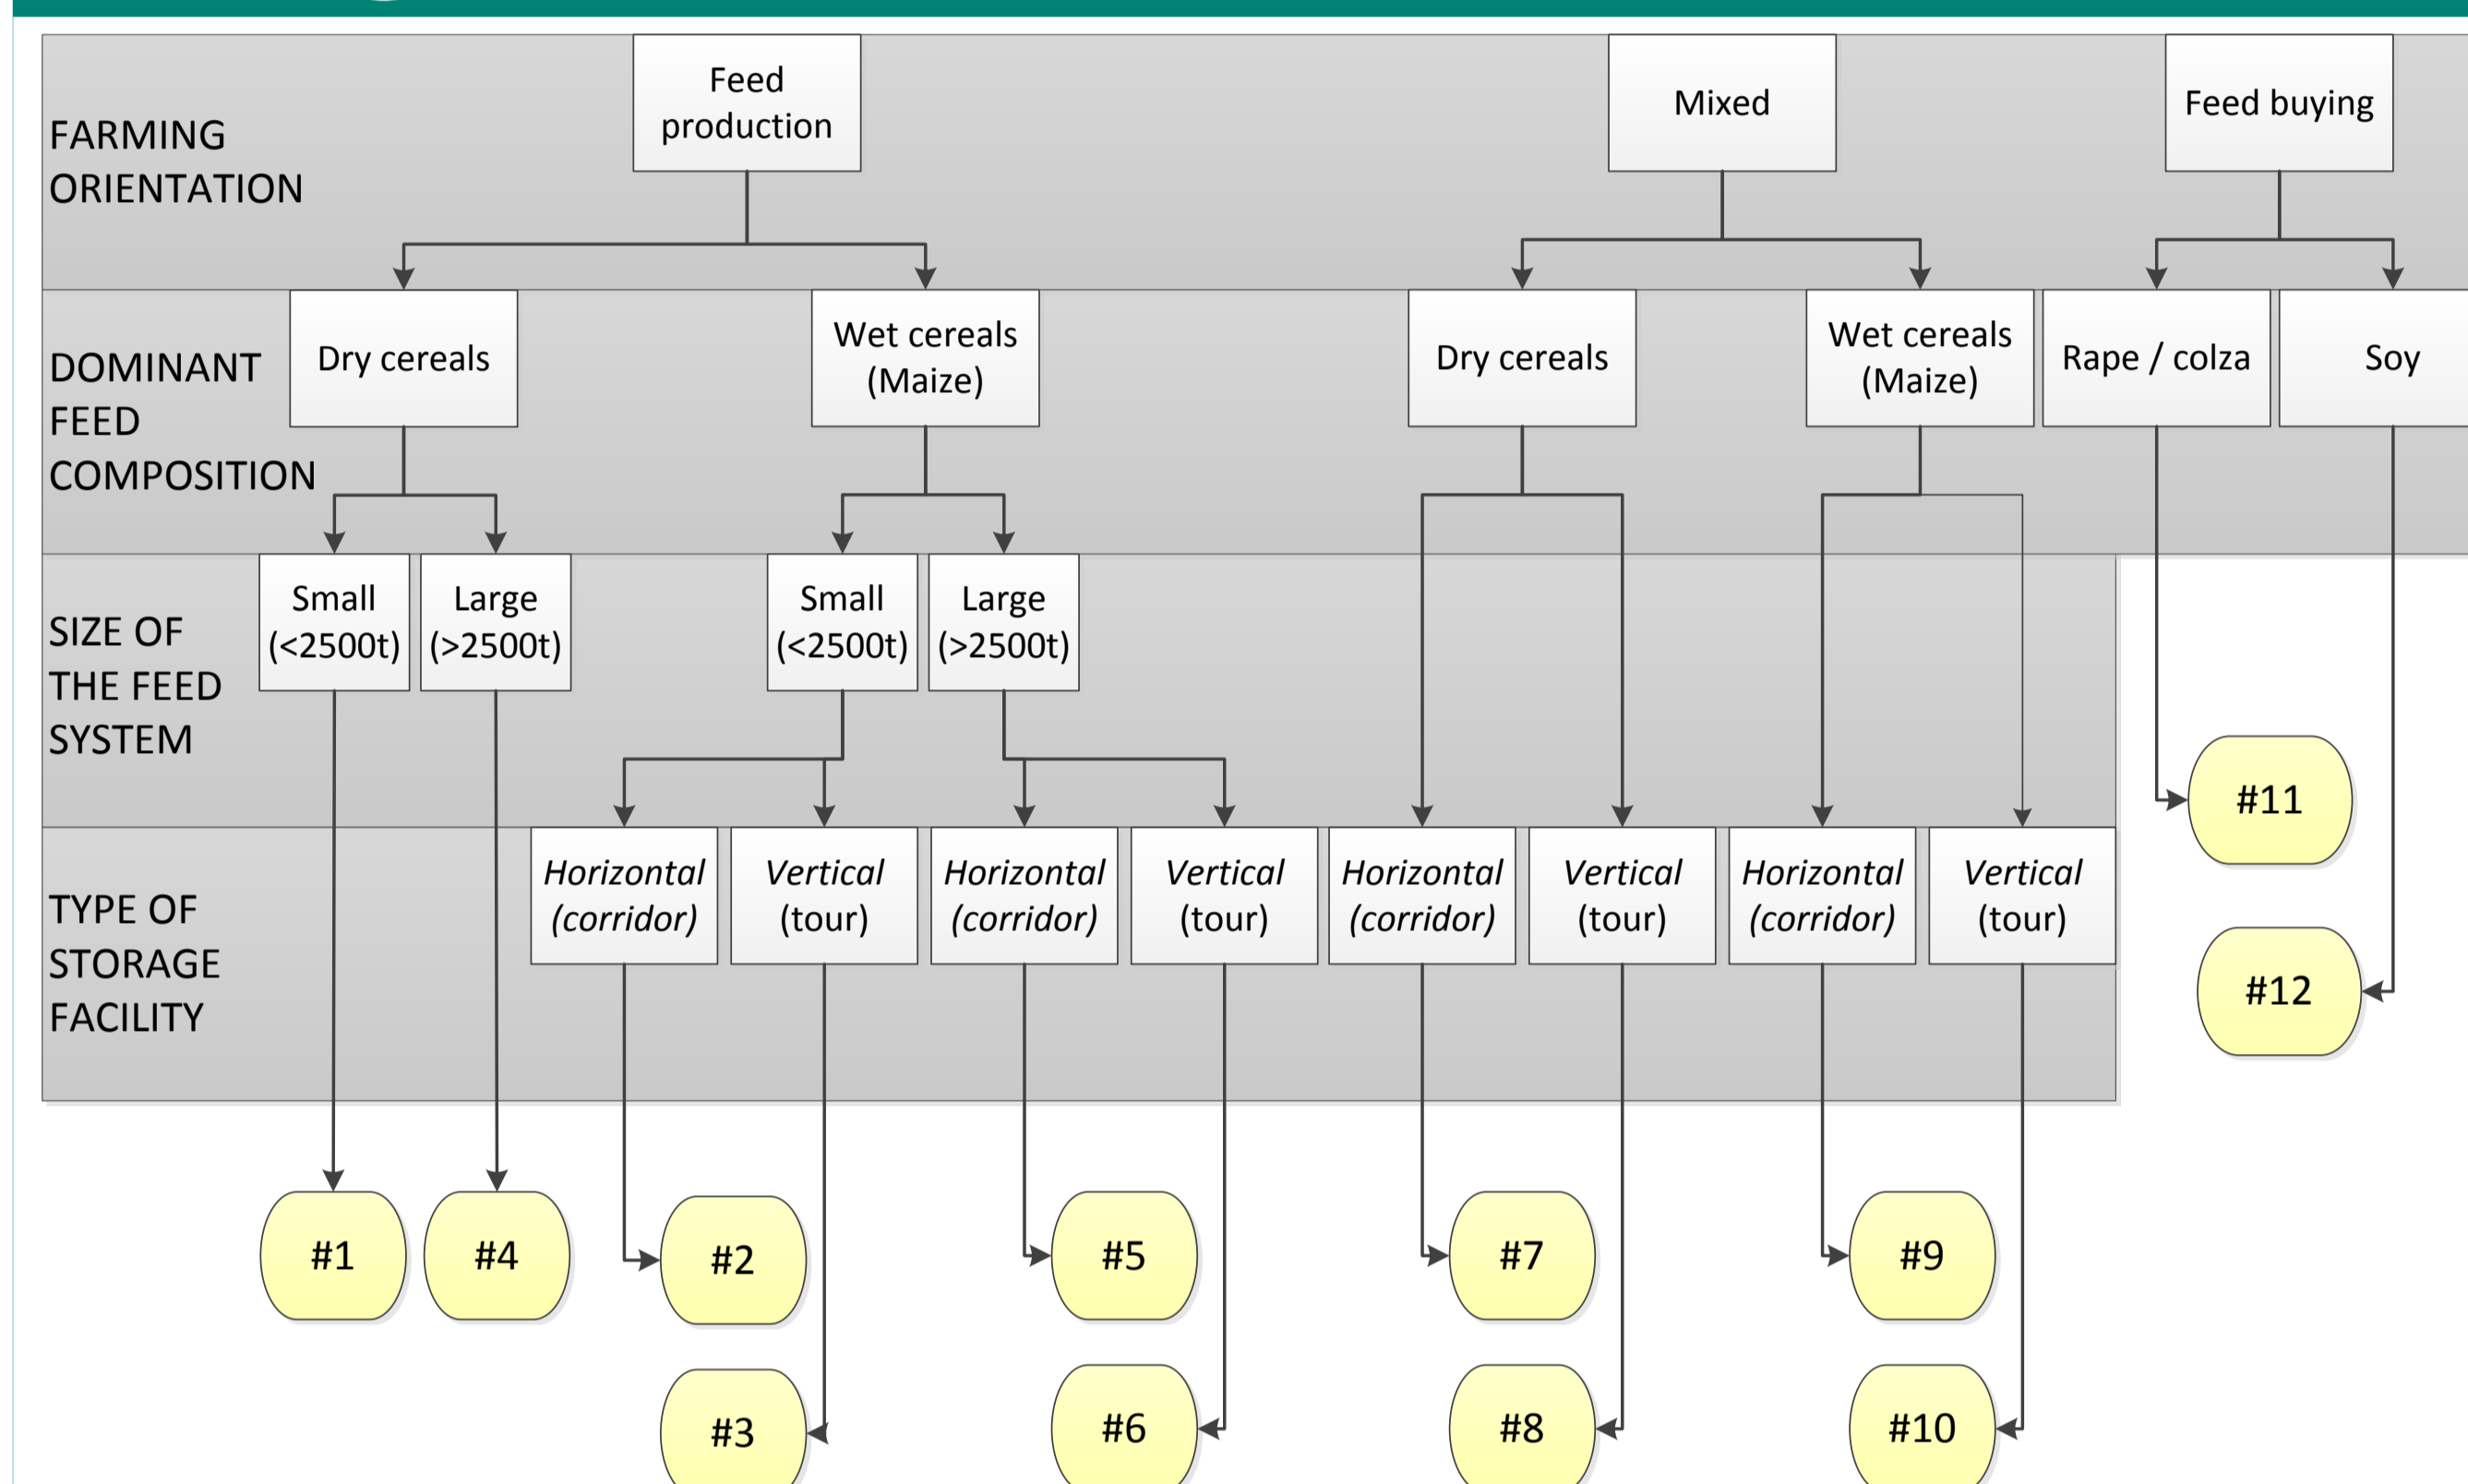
FARMING ORIENTATION

Feed production

Mixed

Feed buying

DOMINANT FEED COMPOSITION

Dry cereals

Wet cereals (Maize)

Dry cereals

Wet cereals (Maize)

Rape / colza

Soy

SIZE OF THE FEED SYSTEM

Small (<2500t)

Large (>2500t)

Small (<2500t)

Large (>2500t)

#11

TYPE OF STORAGE FACILITY

*Horizontal (corridor)*

*Vertical* (tour)

*Horizontal (corridor)*

*Vertical* (tour)

*Horizontal (corridor)*

*Vertical* (tour)

*Horizontal (corridor)*

*Vertical* (tour)

#12

#1

#4

#2

#5

#7

#9

#3

#6

#8

#10